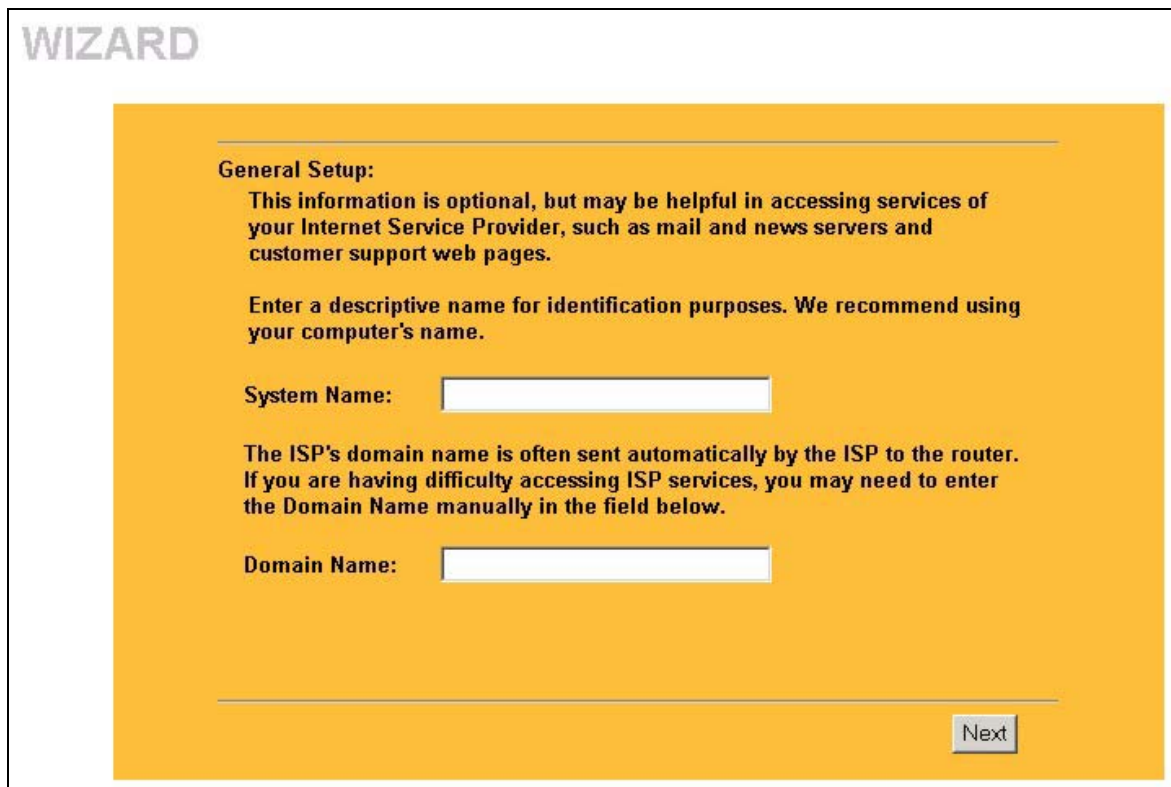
WIZARD

General Setup:

This information is optional, but may be helpful in accessing services of your Internet Service Provider, such as mail and news servers and customer support web pages.

Enter a descriptive name for identification purposes. We recommend using your computer's name.

System Name:

The ISP's domain name is often sent automatically by the ISP to the router. If you are having difficulty accessing ISP services, you may need to enter the Domain Name manually in the field below.

Domain Name:

Next